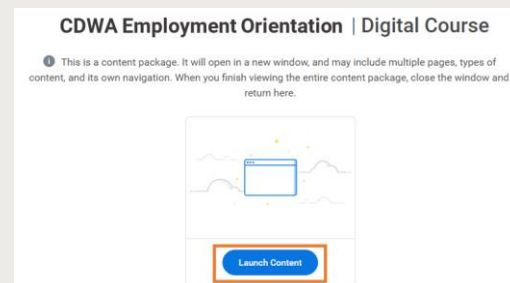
CDWA Employment Orientation | Digital Course

This is a content package. It will open in a new window, and may include multiple pages, types of content, and its own navigation. When you finish viewing the entire content package, close the window and return here.

Launch Content